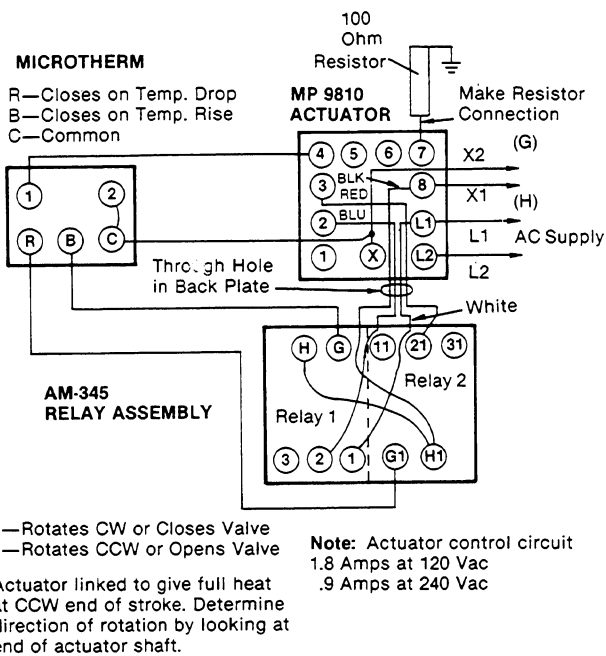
MICROTHERM

R—Closes on Temp. Drop
B—Closes on Temp. Rise
C—Common

100 Ohm Resistor

MP 9810 ACTUATOR

Make Resistor Connection

(G)

(H)

X2

X1

L1

L2

AC Supply

4 5 6 7

3 BLK RED 8

2 BLU L1

1 X L2

1 2

R B C

Thro gh Hole in Back Plate

White

H G 11 21 31

Relay 2

Relay 1

3 2 1 G1 H1

AM-345 RELAY ASSEMBLY

—Rotates CW or Closes Valve
—Rotates CCW or Opens Valve

Actuator linked to give full heat at CCW end of stroke. Determine direction of rotation by looking at end of actuator shaft.

Note: Actuator control circuit
1.8 Amps at 120 Vac
.9 Amps at 240 Vac